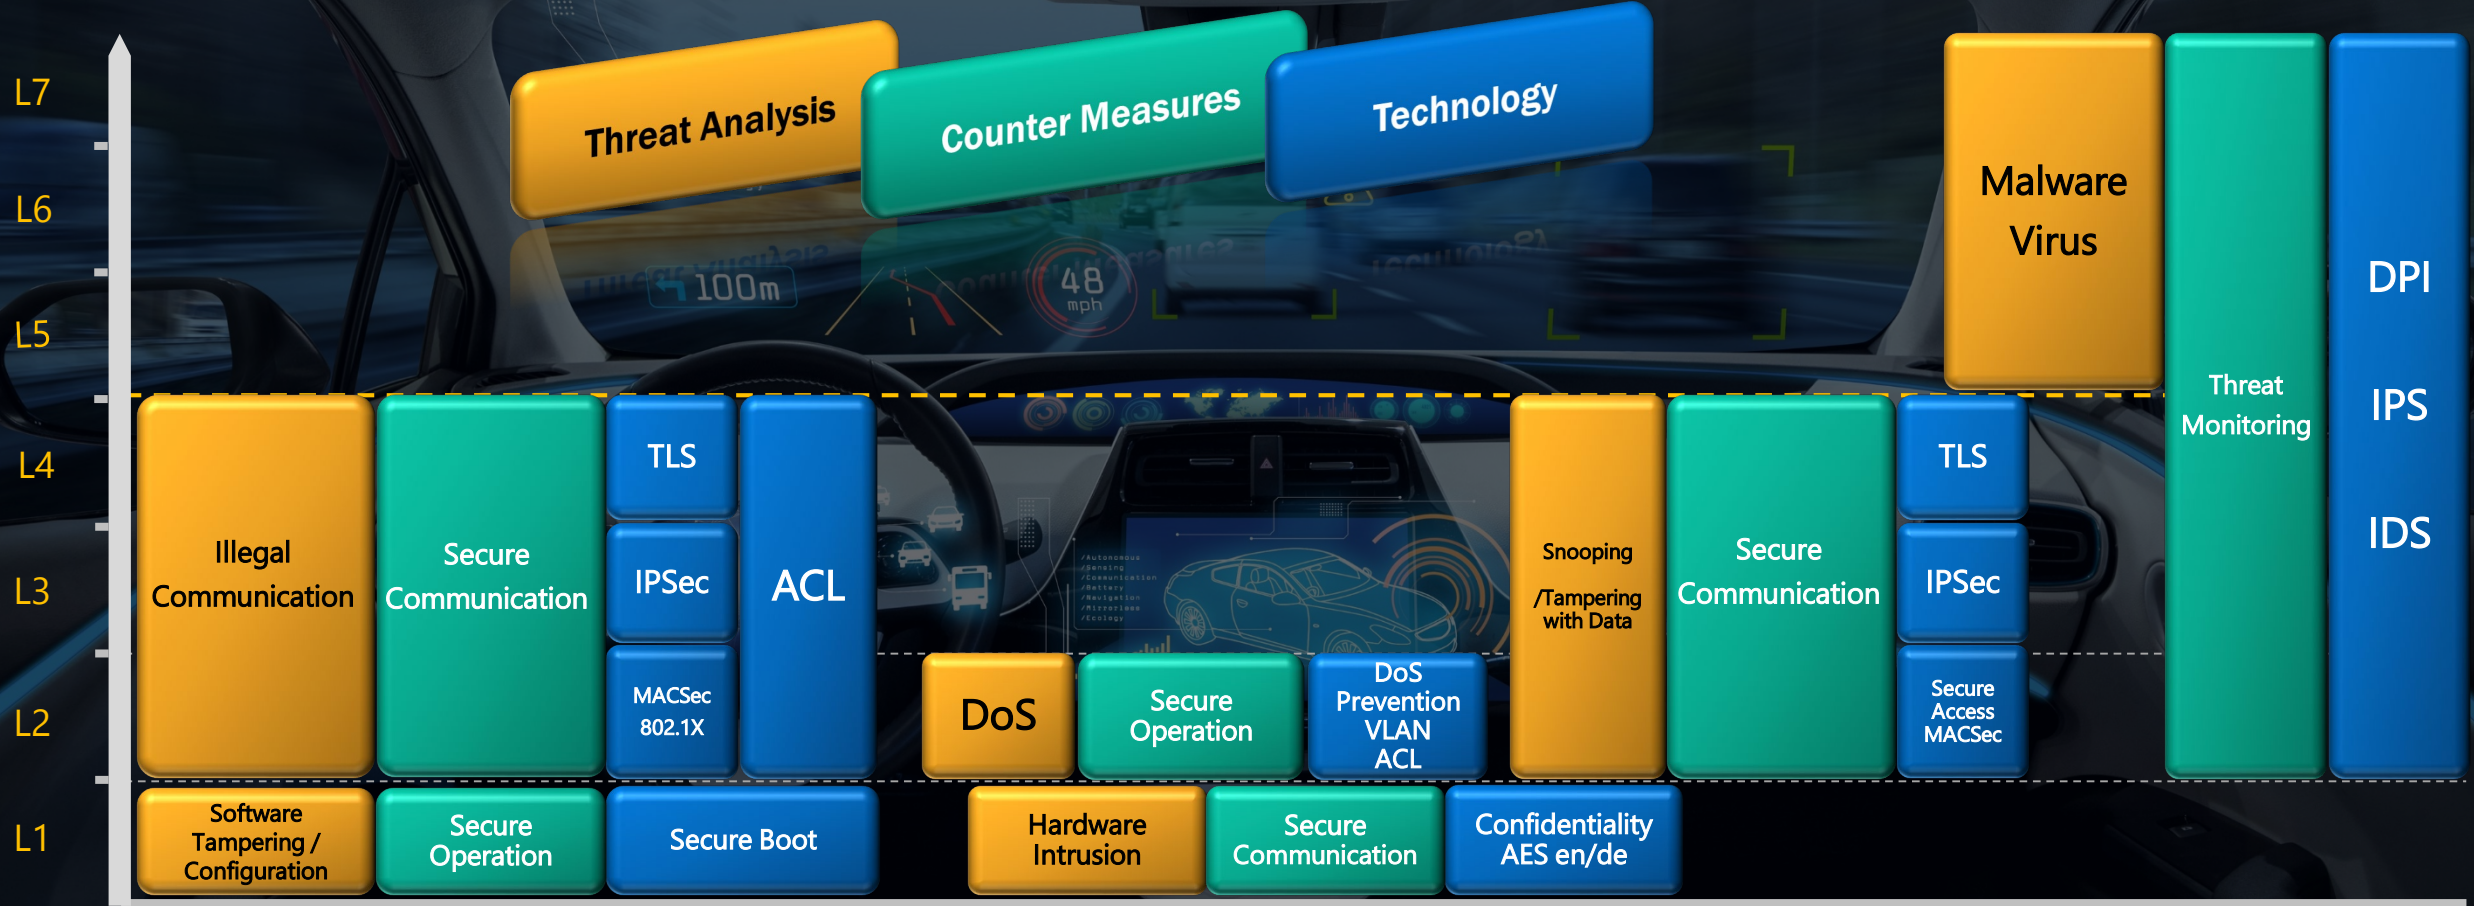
L7
L6
L5
L4
L3
L2
L1

Threat Analysis
Counter Measures
Technology

Malware Virus
Threat Monitoring
DPI
IPS
IDS

100m
48 mph

Illegal Communication
Secure Communication
TLS
IPSec
MACSec 802.1X
ACL

DoS
Secure Operation
DoS Prevention VLAN ACL

Snooping /Tampering with Data
Secure Communication
TLS
IPSec
Secure Access MACSec

Software Tampering / Configuration
Secure Operation
Secure Boot
Hardware Intrusion
Secure Communication
Confidentiality AES en/de